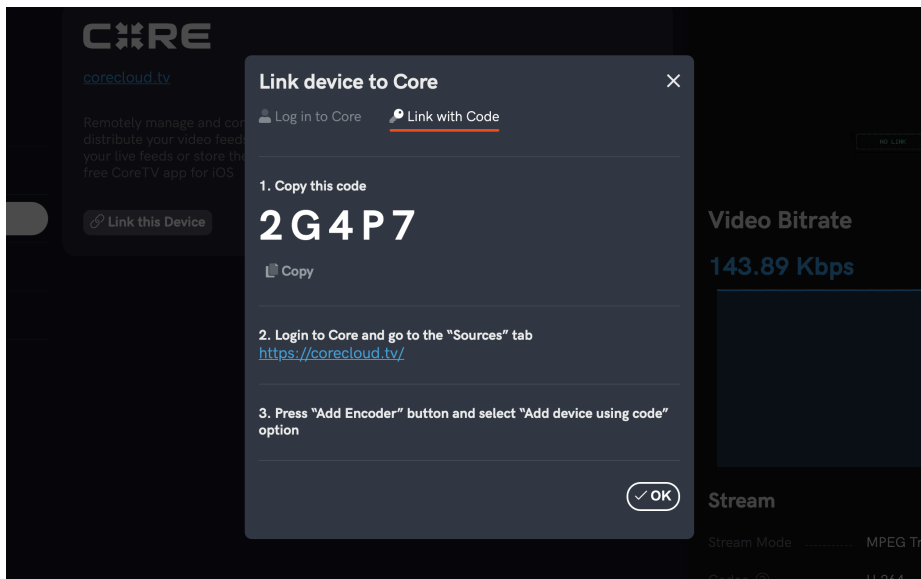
C✖RE

corecloud.tv

Remotely manage and co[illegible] distribute your video feeds your live feeds or store the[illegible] free CoreTV app for iOS

Link this Device

Link device to Core

×

Log in to Core

Link with Code

1. Copy this code

2G4P7

Copy

2. Login to Core and go to the "Sources" tab
https://corecloud.tv/

3. Press "Add Encoder" button and select "Add device using code" option

OK

NO LINK

Video Bitrate

143.89 Kbps

Stream

Stream Mode MPEG Tr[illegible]